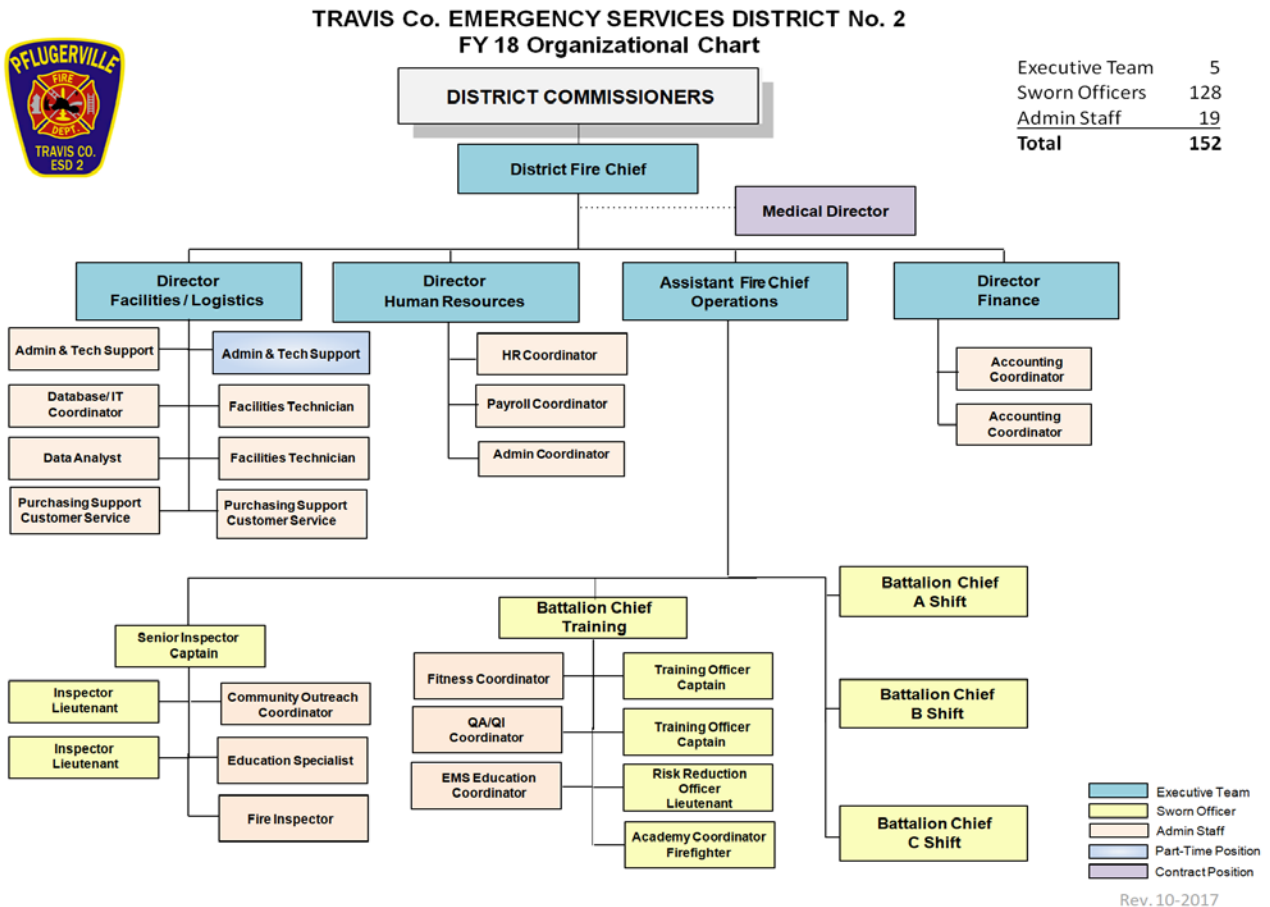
TRAVIS Co. EMERGENCY SERVICES DISTRICT No. 2
FY 18 Organizational Chart

PFLUGERVILLE FIRE DEPT. TRAVIS CO. ESD 2

| | |
|---|---|
| Executive Team | 5 |
| Sworn Officers | 128 |
| Admin Staff | 19 |
| **Total** | **152** |

DISTRICT COMMISSIONERS

District Fire Chief

Medical Director

Director Facilities / Logistics

Director Human Resources

Assistant Fire Chief Operations

Director Finance

Admin & Tech Support

Admin & Tech Support

Database/IT Coordinator

Facilities Technician

Data Analyst

Facilities Technician

Purchasing Support Customer Service

Purchasing Support Customer Service

HR Coordinator

Payroll Coordinator

Admin Coordinator

Accounting Coordinator

Accounting Coordinator

Battalion Chief A Shift

Battalion Chief Training

Senior Inspector Captain

Inspector Lieutenant

Community Outreach Coordinator

Inspector Lieutenant

Education Specialist

Fire Inspector

Fitness Coordinator

Training Officer Captain

QA/QI Coordinator

Training Officer Captain

EMS Education Coordinator

Risk Reduction Officer Lieutenant

Academy Coordinator Firefighter

Battalion Chief B Shift

Battalion Chief C Shift

Executive Team
Sworn Officer
Admin Staff
Part-Time Position
Contract Position

Rev. 10-2017